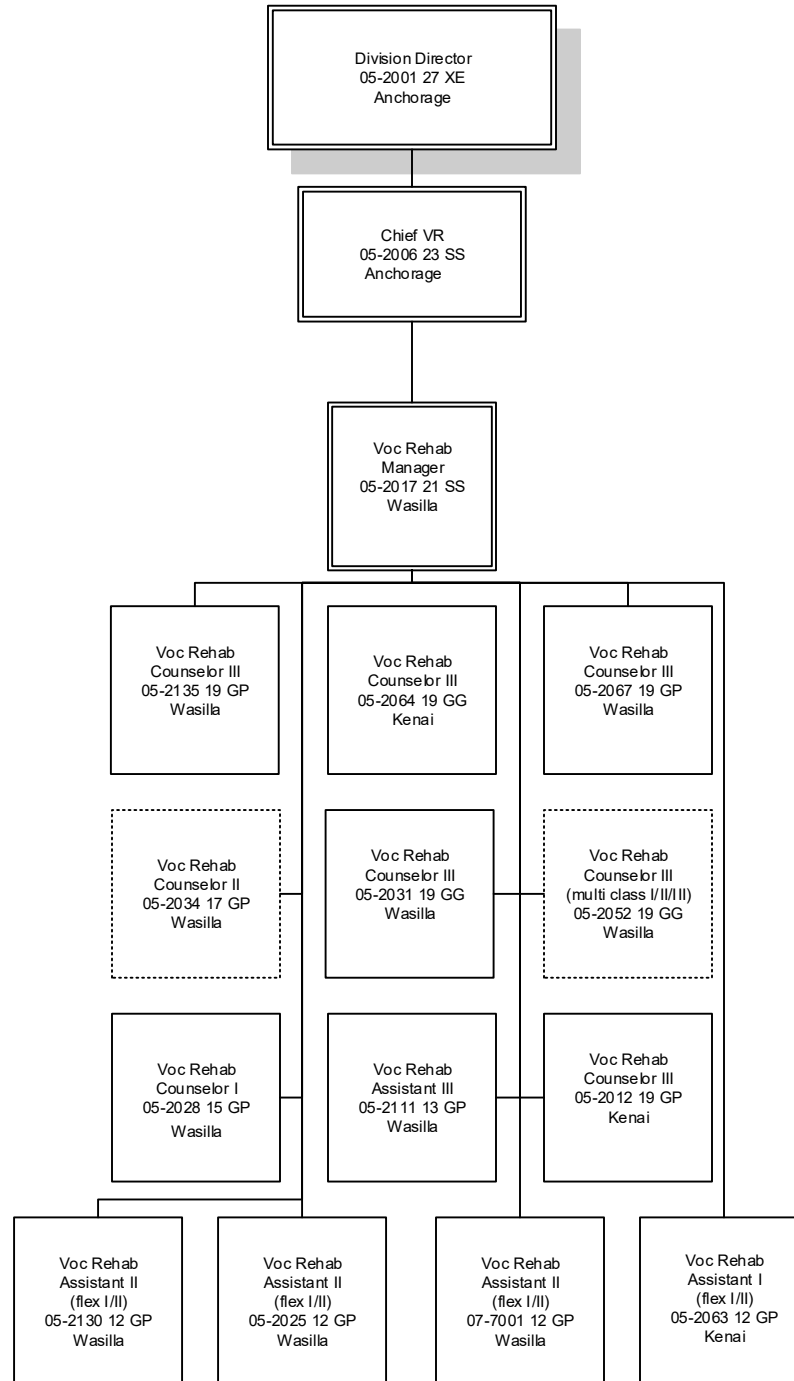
Division Director
05-2001 27 XE
Anchorage

Chief VR
05-2006 23 SS
Anchorage

Voc Rehab
Manager
05-2017 21 SS
Wasilla

Voc Rehab
Counselor III
05-2135 19 GP
Wasilla

Voc Rehab
Counselor III
05-2064 19 GG
Kenai

Voc Rehab
Counselor III
05-2067 19 GP
Wasilla

Voc Rehab
Counselor II
05-2034 17 GP
Wasilla

Voc Rehab
Counselor III
05-2031 19 GG
Wasilla

Voc Rehab
Counselor III
(multi class I/II/III)
05-2052 19 GG
Wasilla

Voc Rehab
Counselor I
05-2028 15 GP
Wasilla

Voc Rehab
Assistant III
05-2111 13 GP
Wasilla

Voc Rehab
Counselor III
05-2012 19 GP
Kenai

Voc Rehab
Assistant II
(flex I/II)
05-2130 12 GP
Wasilla

Voc Rehab
Assistant II
(flex I/II)
05-2025 12 GP
Wasilla

Voc Rehab
Assistant II
(flex I/II)
07-7001 12 GP
Wasilla

Voc Rehab
Assistant I
(flex I/II)
05-2063 12 GP
Kenai